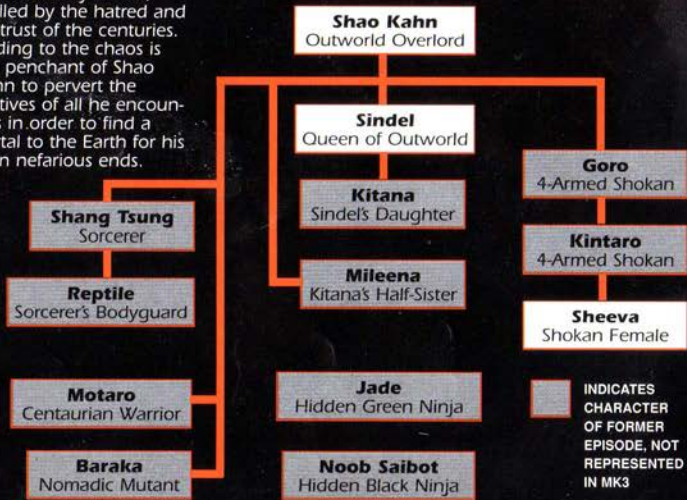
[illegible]lled by the hatred and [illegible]trust of the centuries. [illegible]ding to the chaos is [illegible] penchant of Shao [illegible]n to pervert the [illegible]tives of all he encounters in order to find a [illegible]tal to the Earth for his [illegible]n nefarious ends.

**Shao Kahn**
Outworld Overlord

**Sindel**
Queen of Outworld

**Kitana**
Sindel's Daughter

**Mileena**
Kitana's Half-Sister

**Goro**
4-Armed Shokan

**Kintaro**
4-Armed Shokan

**Sheeva**
Shokan Female

**Shang Tsung**
Sorcerer

**Reptile**
Sorcerer's Bodyguard

**Motaro**
Centaurian Warrior

**Baraka**
Nomadic Mutant

**Jade**
Hidden Green Ninja

**Noob Saibot**
Hidden Black Ninja

INDICATES CHARACTER OF FORMER EPISODE, NOT REPRESENTED IN MK3